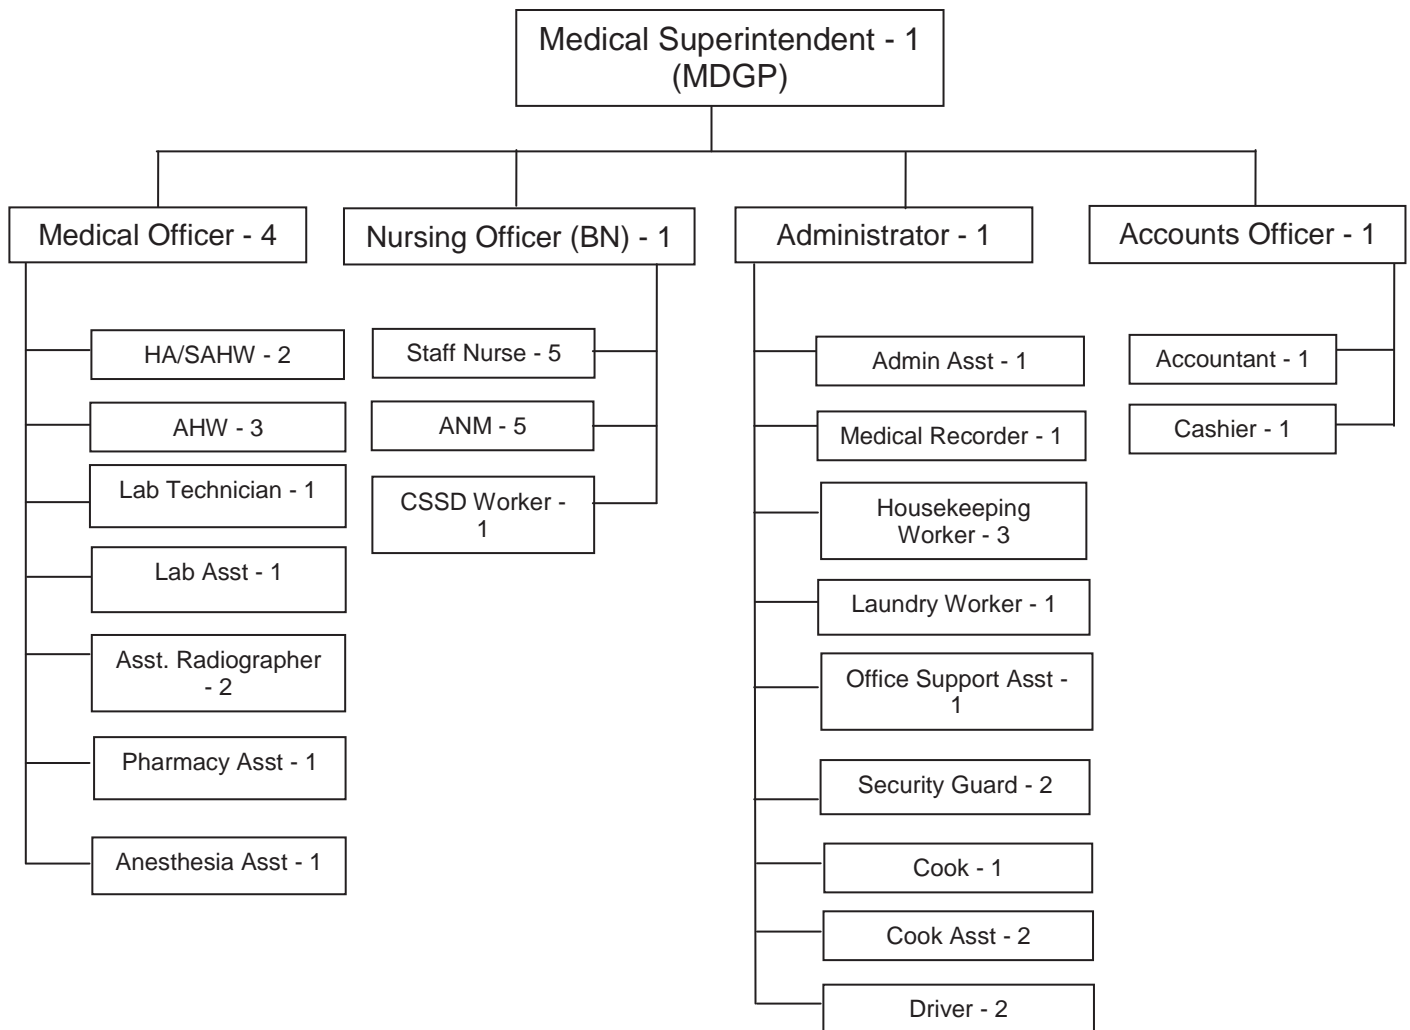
Medical Superintendent - 1
(MDGP)

Medical Officer - 4

HA/SAHW - 2

AHW - 3

Lab Technician - 1

Lab Asst - 1

Asst. Radiographer - 2

Pharmacy Asst - 1

Anesthesia Asst - 1

Nursing Officer (BN) - 1

Staff Nurse - 5

ANM - 5

CSSD Worker - 1

Administrator - 1

Admin Asst - 1

Medical Recorder - 1

Housekeeping Worker - 3

Laundry Worker - 1

Office Support Asst - 1

Security Guard - 2

Cook - 1

Cook Asst - 2

Driver - 2

Accounts Officer - 1

Accountant - 1

Cashier - 1